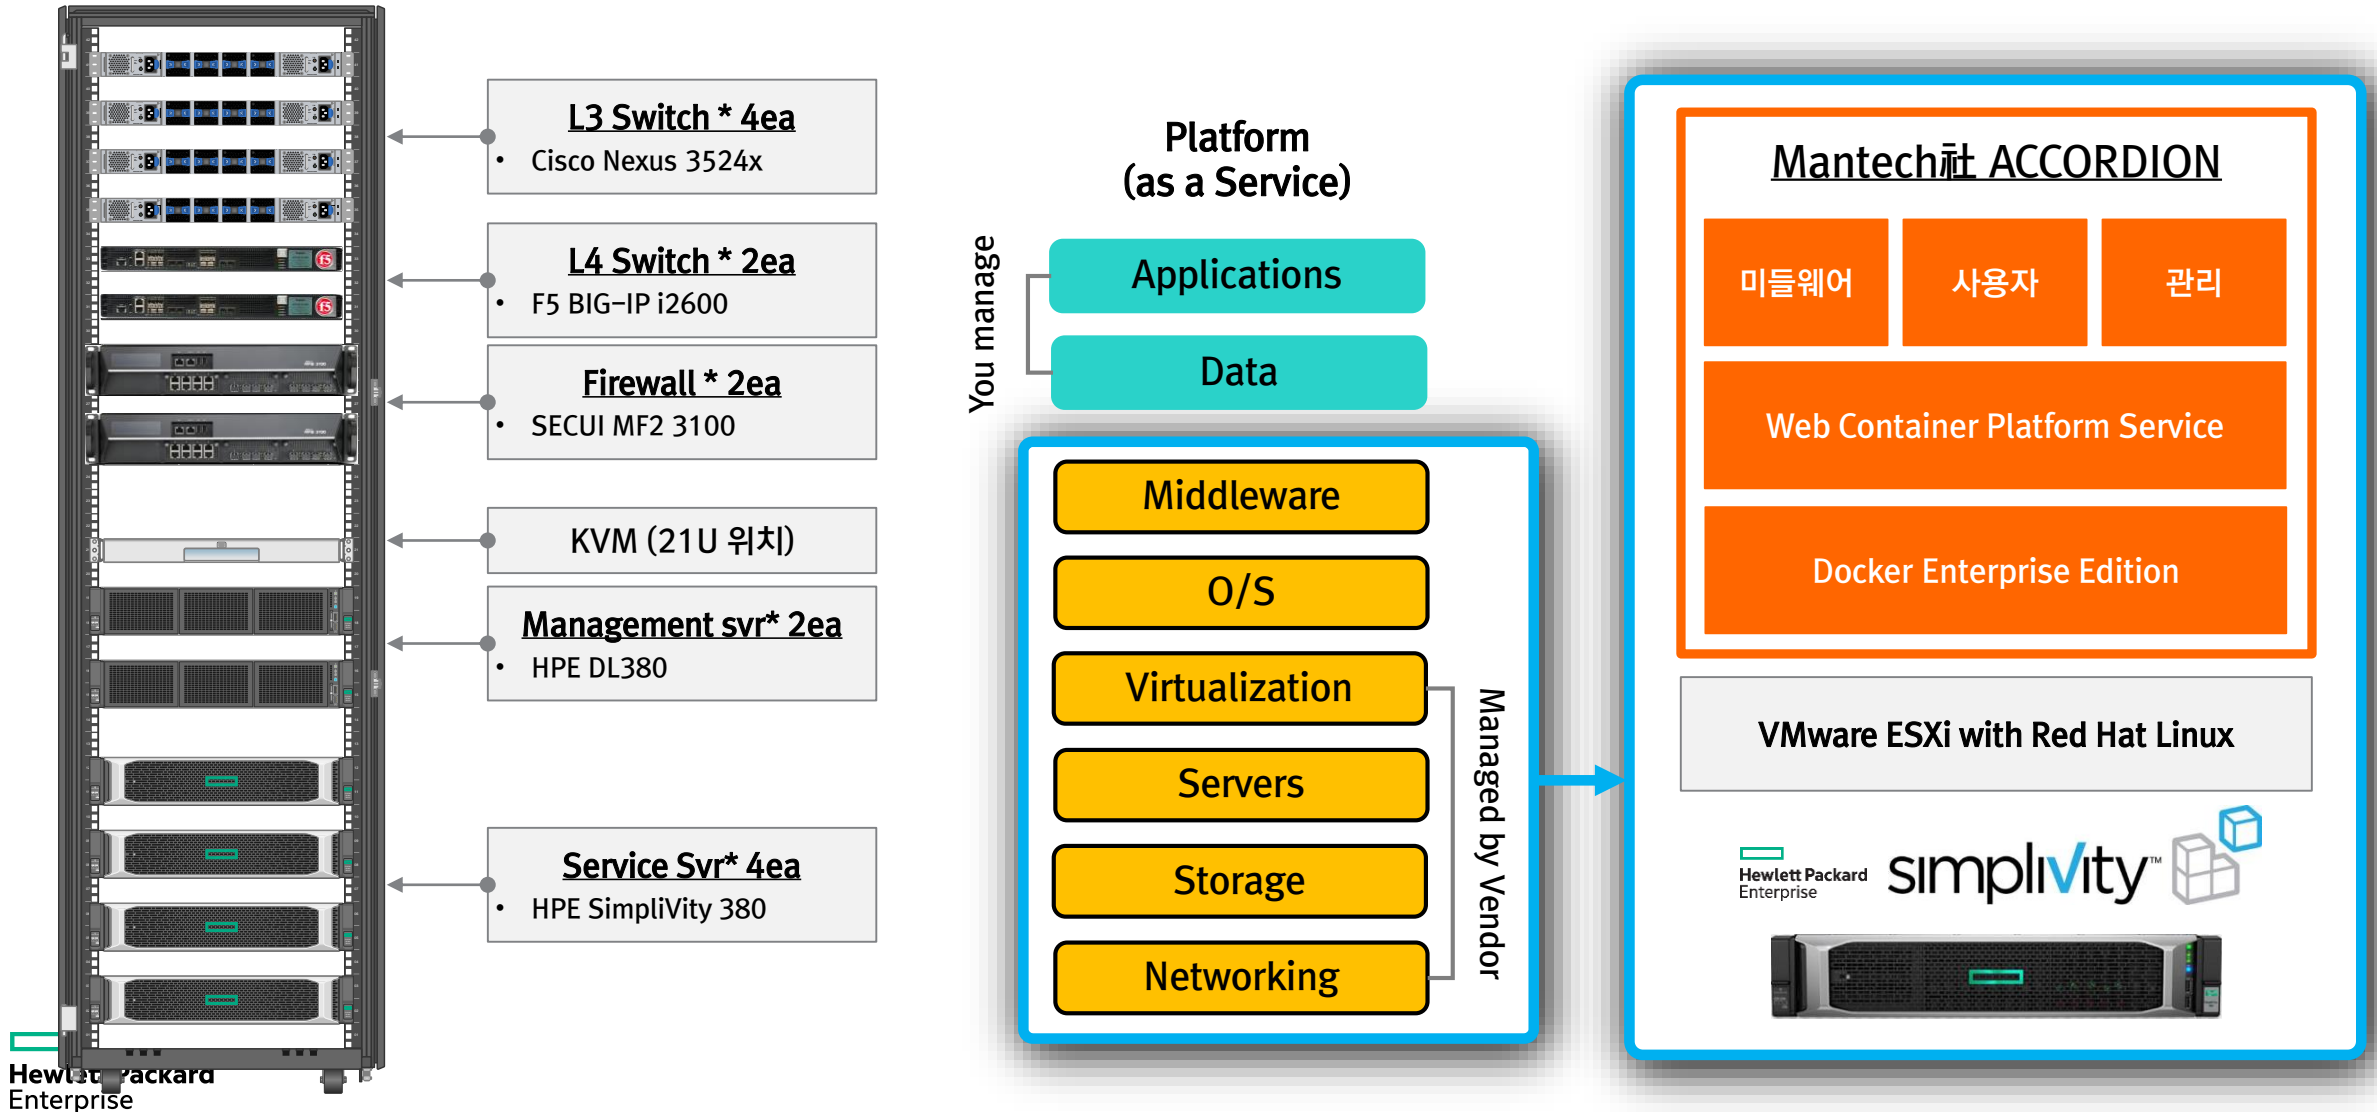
L3 Switch * 4ea
• Cisco Nexus 3524x

L4 Switch * 2ea
• F5 BIG-IP i2600

Firewall * 2ea
• SECUI MF2 3100

KVM (21U 위치)

Management svr* 2ea
• HPE DL380

Service Svr* 4ea
• HPE SimpliVity 380

Hewlett Packard Enterprise

Platform (as a Service)

You manage

Applications

Data

Middleware

O/S

Virtualization

Servers

Storage

Networking

Managed by Vendor

Mantech社 ACCORDION

미들웨어

사용자

관리

Web Container Platform Service

Docker Enterprise Edition

VMware ESXi with Red Hat Linux

Hewlett Packard Enterprise

simplivity™